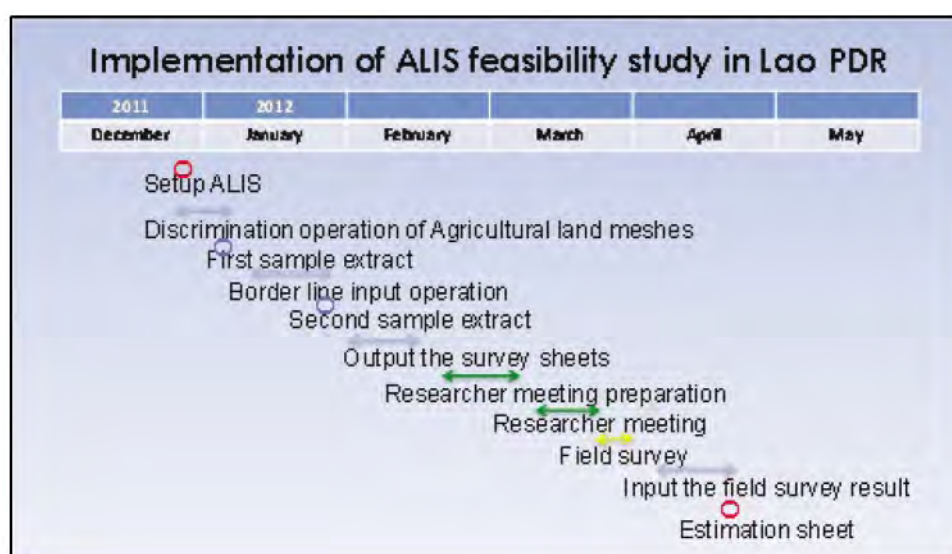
Implementation of ALIS feasibility study in Lao PDR

| 2011 | 2012 | | | | |
|---|---|---|---|---|---|
| December | January | February | March | April | May |

Setup ALIS

Discrimination operation of Agricultural land meshes

First sample extract

Border line input operation

Second sample extract

Output the survey sheets

Researcher meeting preparation

Researcher meeting

Field survey

Input the field survey result

Estimation sheet